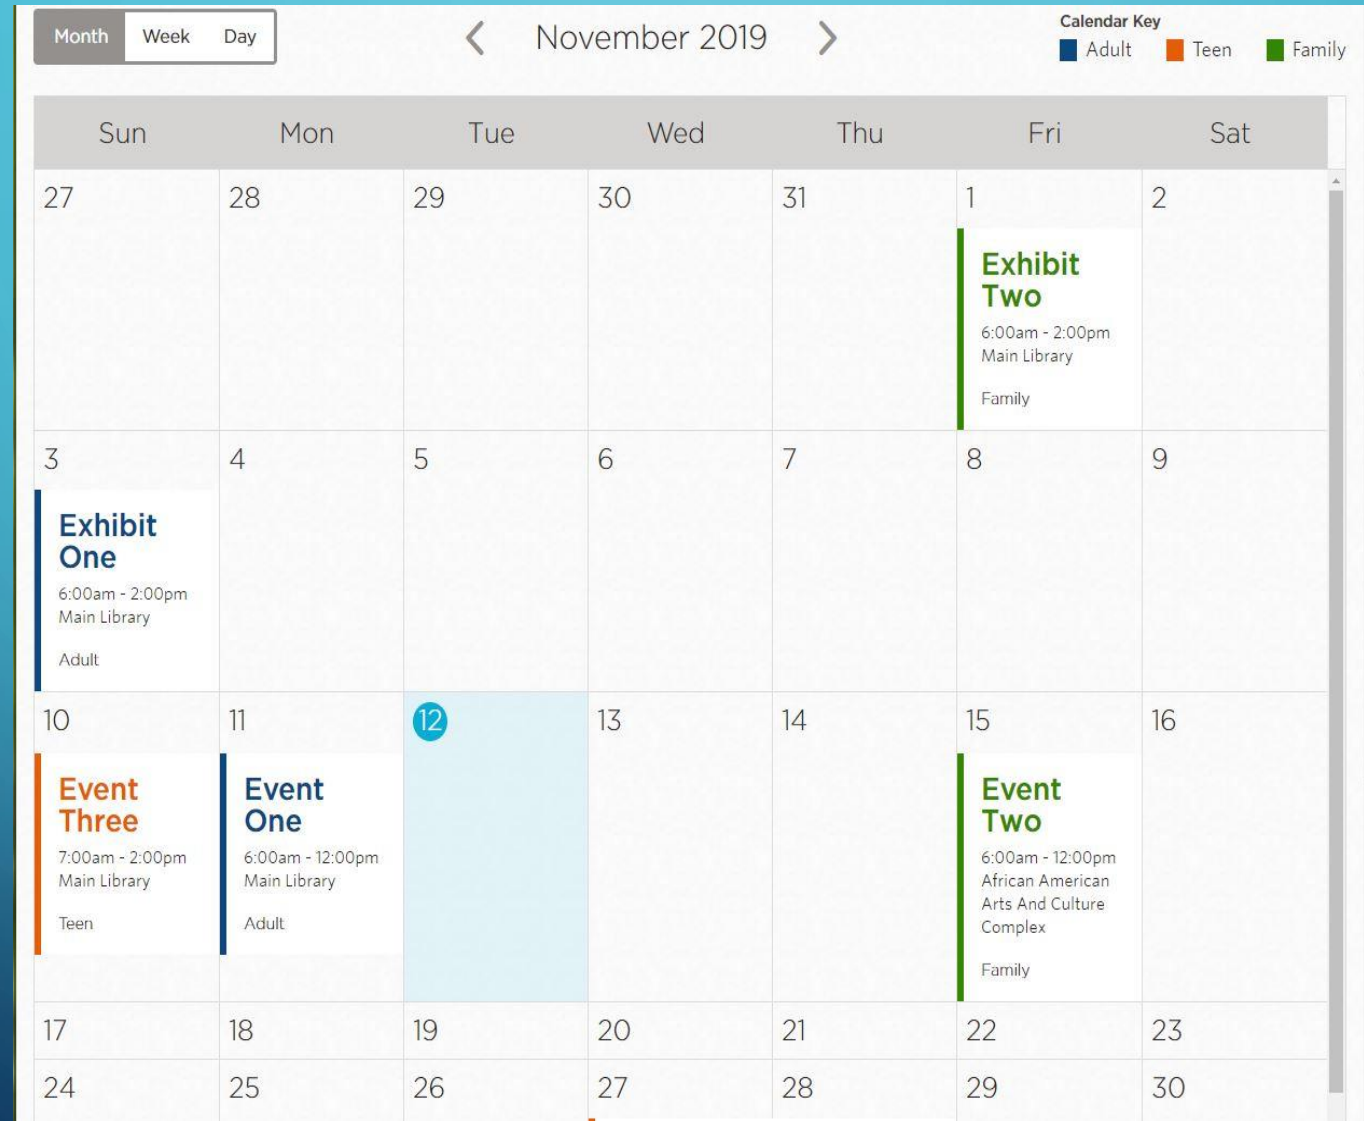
Month Week Day

November 2019

Calendar Key
Adult Teen Family

| Sun | Mon | Tue | Wed | Thu | Fri | Sat |
|---|---|---|---|---|---|---|
| 27 | 28 | 29 | 30 | 31 | 1 Exhibit Two 6:00am - 2:00pm Main Library Family | 2 |
| 3 Exhibit One 6:00am - 2:00pm Main Library Adult | 4 | 5 | 6 | 7 | 8 | 9 |
| 10 Event Three 7:00am - 2:00pm Main Library Teen | 11 Event One 6:00am - 12:00pm Main Library Adult | 12 | 13 | 14 | 15 Event Two 6:00am - 12:00pm African American Arts And Culture Complex Family | 16 |
| 17 | 18 | 19 | 20 | 21 | 22 | 23 |
| 24 | 25 | 26 | 27 | 28 | 29 | 30 |